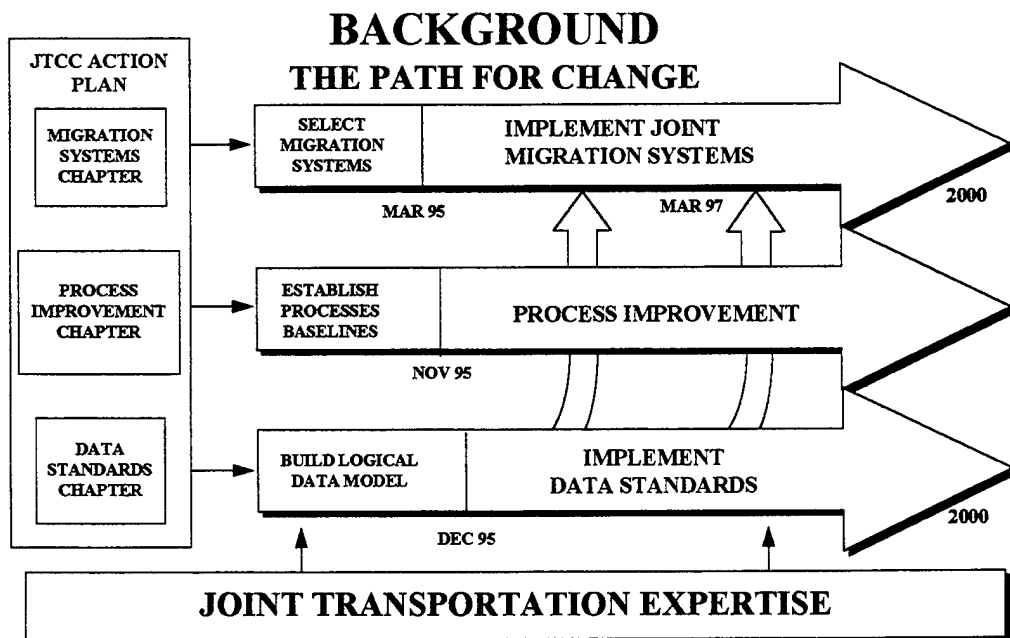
BACKGROUND
THE PATH FOR CHANGE

JTCC ACTION PLAN

MIGRATION SYSTEMS CHAPTER

PROCESS IMPROVEMENT CHAPTER

DATA STANDARDS CHAPTER

SELECT MIGRATION SYSTEMS

IMPLEMENT JOINT MIGRATION SYSTEMS

MAR 95

MAR 97

2000

ESTABLISH PROCESSES BASELINES

PROCESS IMPROVEMENT

NOV 95

BUILD LOGICAL DATA MODEL

IMPLEMENT DATA STANDARDS

DEC 95

2000

JOINT TRANSPORTATION EXPERTISE